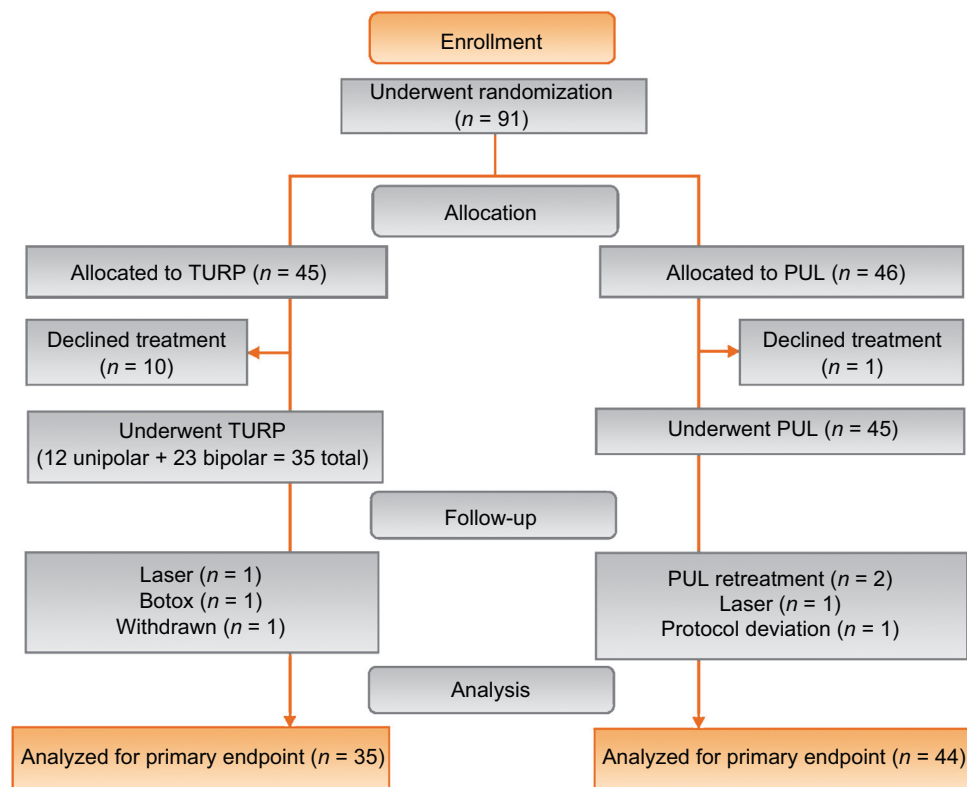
Enrollment

Underwent randomization ($n$ = 91)

Allocation

Allocated to TURP ($n$ = 45)

Allocated to PUL ($n$ = 46)

Declined treatment ($n$ = 10)

Declined treatment ($n$ = 1)

Underwent TURP (12 unipolar + 23 bipolar = 35 total)

Underwent PUL ($n$ = 45)

Follow-up

Laser ($n$ = 1)
Botox ($n$ = 1)
Withdrawn ($n$ = 1)

PUL retreatment ($n$ = 2)
Laser ($n$ = 1)
Protocol deviation ($n$ = 1)

Analysis

Analyzed for primary endpoint ($n$ = 35)

Analyzed for primary endpoint ($n$ = 44)